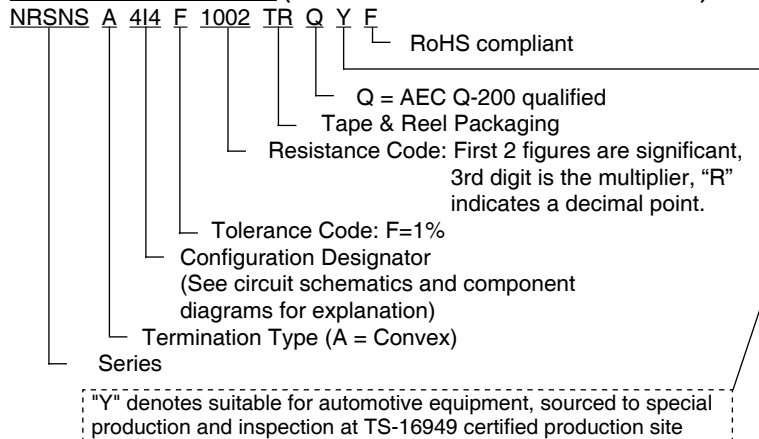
NRSNS A 4I4 F 1002 TR Q Y F

RoHS compliant

Q = AEC Q-200 qualified

Tape & Reel Packaging

Resistance Code: First 2 figures are significant, 3rd digit is the multiplier, "R" indicates a decimal point.

Tolerance Code: F=1%

Configuration Designator (See circuit schematics and component diagrams for explanation)

Termination Type (A = Convex)

Series

"Y" denotes suitable for automotive equipment, sourced to special production and inspection at TS-16949 certified production site